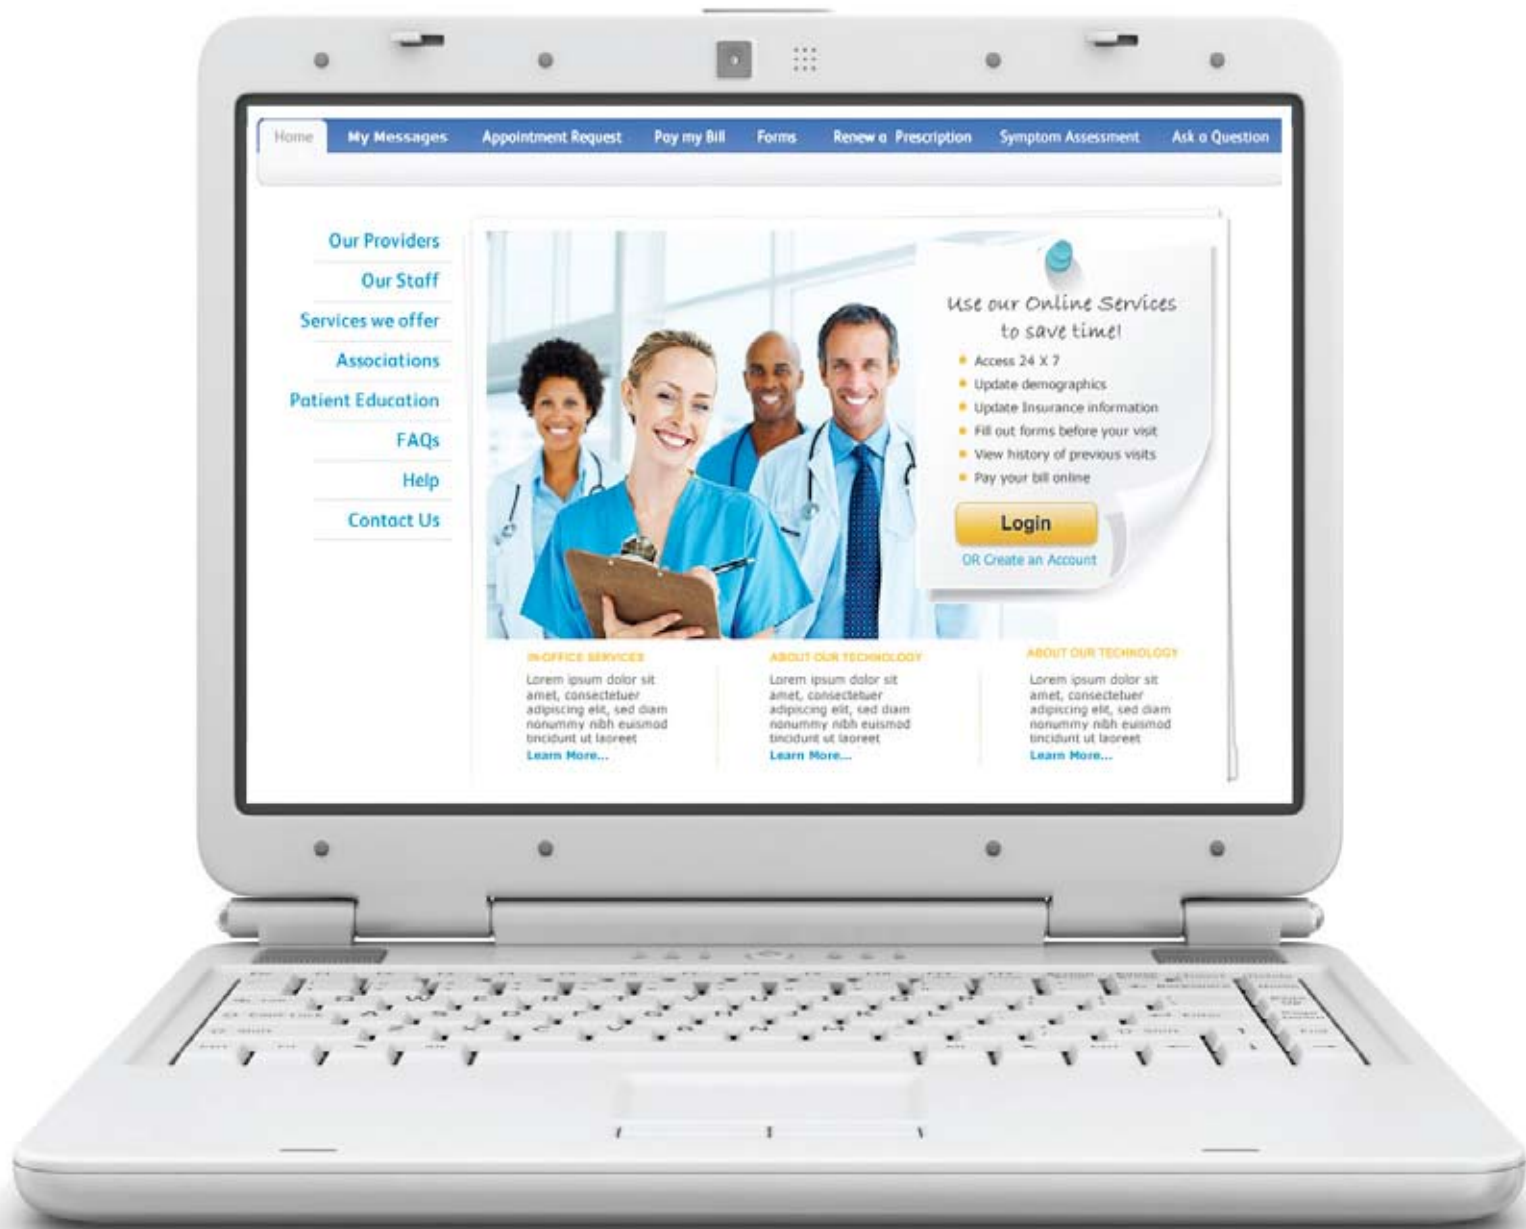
Home My Messages Appointment Request Pay my Bill Forms Renew a Prescription Symptom Assessment Ask a Question

Our Providers
Our Staff
Services we offer
Associations
Patient Education
FAQs
Help
Contact Us

Use our Online Services to save time!

- Access 24 X 7
- Update demographics
- Update Insurance information
- Fill out forms before your visit
- View history of previous visits
- Pay your bill online

Login
OR Create an Account

IN-OFFICE SERVICES
Lorem ipsum dolor sit amet, consectetuer adipiscing elit, sed diam nonummy nibh euismod tincidunt ut laoreet
Learn More...

ABOUT OUR TECHNOLOGY
Lorem ipsum dolor sit amet, consectetuer adipiscing elit, sed diam nonummy nibh euismod tincidunt ut laoreet
Learn More...

ABOUT OUR TECHNOLOGY
Lorem ipsum dolor sit amet, consectetuer adipiscing elit, sed diam nonummy nibh euismod tincidunt ut laoreet
Learn More...